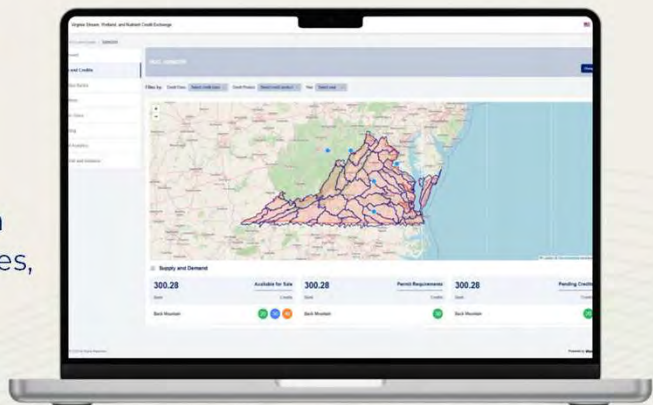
Virginia Stream, Wetland, and Nutrient Credit Exchange

Filter by: Credit Class Credit Product Year

Supply and Demand

300.28
Available for Sale

Back Mountain

300.28
Permit Requirements

Back Mountain

300.28
Pending Credits

Back Mountain

n
es,